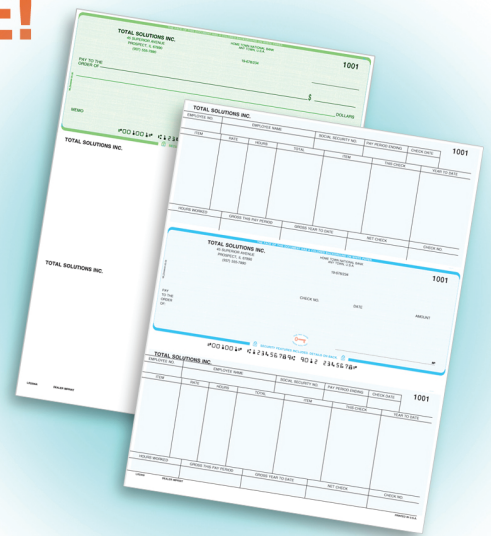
e!

TOTAL SOLUTIONS INC.
45 SUPERIOR AVENUE
PROSPECT, IL 67890
(937) 555-7890

HOME TOWN NATIONAL BANK
ANY TOWN, U.S.A.

1001

PAY TO THE ORDER OF

$

DOLLARS

MEMO

⑈001001⑈

TOTAL SOLUTIONS INC.

TOTAL SOLUTIONS INC.

TOTAL SOLUTIONS INC.

| EMPLOYEE NO. | EMPLOYEE NAME | SOCIAL SECURITY NO. | PAY PERIOD ENDING | CHECK DATE |
|---|---|---|---|---|
| ITEM | RATE | HOURS | TOTAL | ITEM | THIS CHECK | YEAR TO DATE |

1001

| HOURS WORKED | GROSS THIS PAY PERIOD | GROSS YEAR TO DATE | NET CHECK | CHECK NO. |
|---|---|---|---|---|

TOTAL SOLUTIONS INC.
45 SUPERIOR AVENUE
PROSPECT, IL 67890
(937) 555-7890

HOME TOWN NATIONAL BANK
ANY TOWN, U.S.A.

1001

PAY TO THE ORDER OF

CHECK NO.

DATE

AMOUNT

⑈001001⑈ ⑆123456789⑆ 9012 2345678⑈

TOTAL SOLUTIONS INC.

| EMPLOYEE NO. | EMPLOYEE NAME | SOCIAL SECURITY NO. | PAY PERIOD ENDING | CHECK DATE |
|---|---|---|---|---|
| ITEM | RATE | HOURS | TOTAL | ITEM | THIS CHECK | YEAR TO DATE |

1001

| HOURS WORKED | GROSS THIS PAY PERIOD | GROSS YEAR TO DATE | NET CHECK | CHECK NO. |
|---|---|---|---|---|